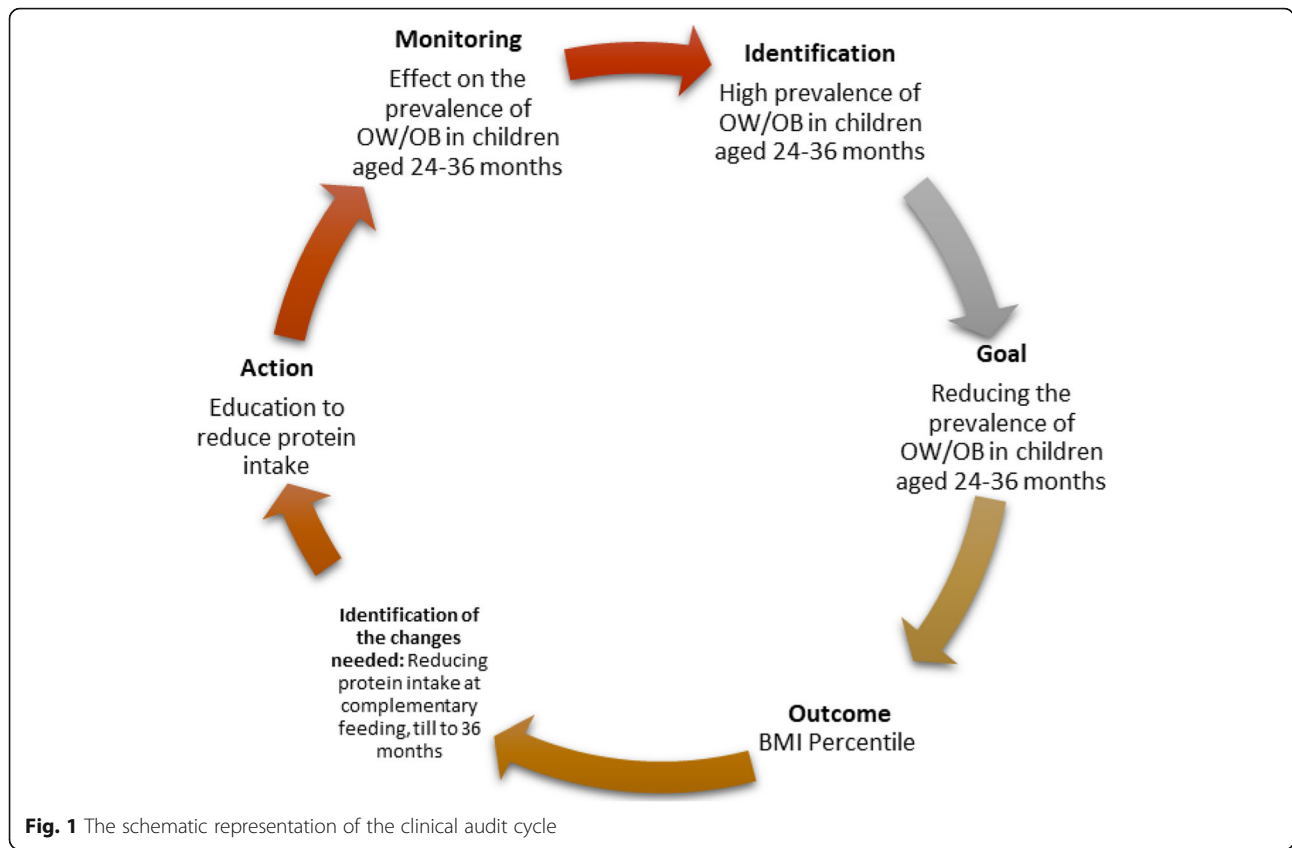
Monitoring
Effect on the prevalence of OW/OB in children aged 24-36 months

Identification
High prevalence of OW/OB in children aged 24-36 months

Goal
Reducing the prevalence of OW/OB in children aged 24-36 months

Outcome
BMI Percentile

Identification of the changes needed: Reducing protein intake at complementary feeding, till to 36 months

Action
Education to reduce protein intake

Fig. 1 The schematic representation of the clinical audit cycle